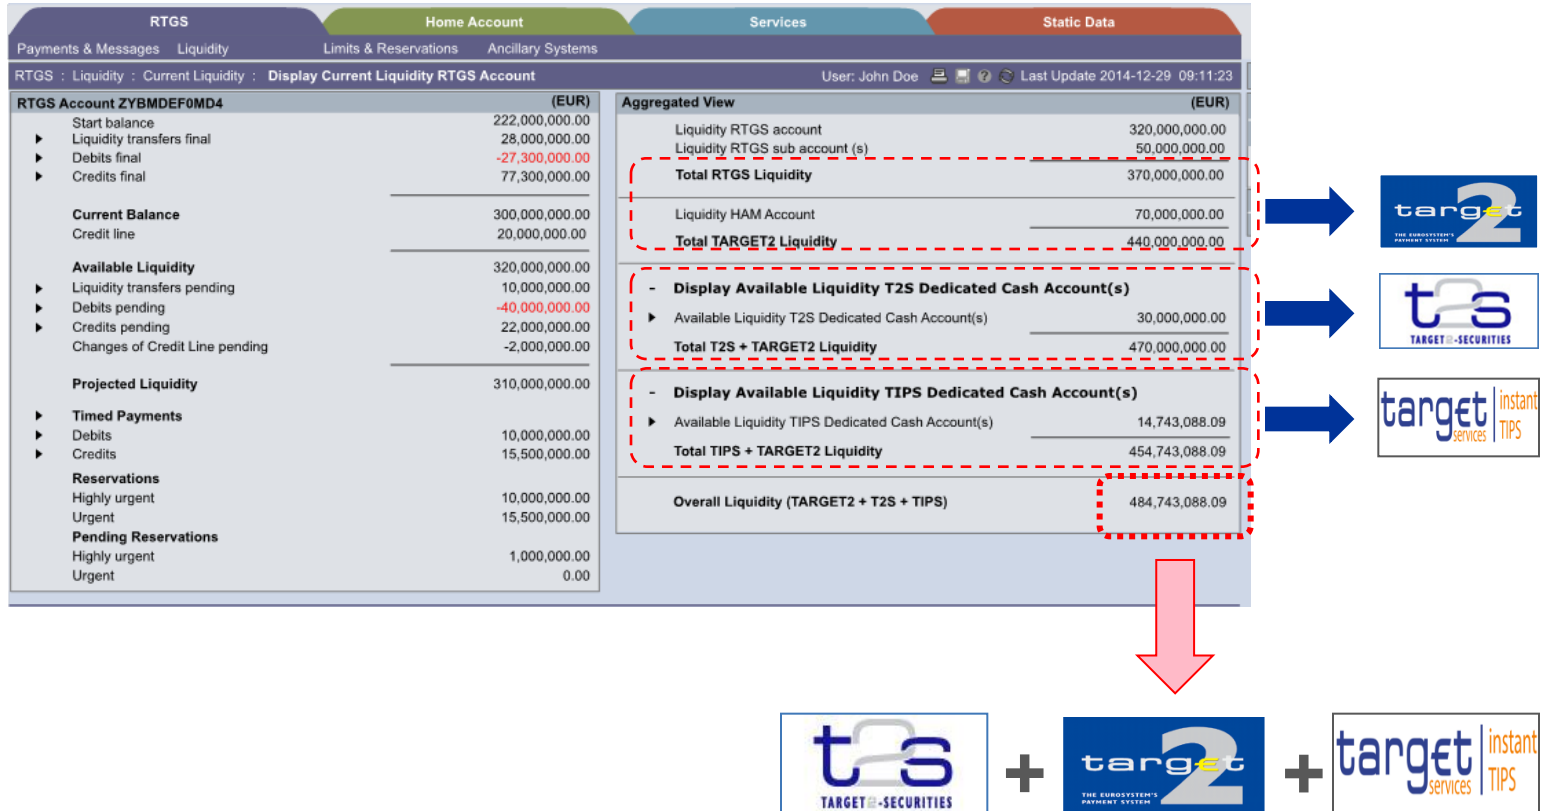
RTGS | Home Account | Services | Static Data

Payments & Messages   Liquidity   Limits & Reservations   Ancillary Systems

RTGS : Liquidity : Current Liquidity : Display Current Liquidity RTGS Account   User: John Doe   Last Update 2014-12-29 09:11:23

RTGS Account ZYBMDEF0MD4 (EUR)

| | |
|---|---|
| Start balance | 222,000,000.00 |
| Liquidity transfers final | 28,000,000.00 |
| Debits final | -27,300,000.00 |
| Credits final | 77,300,000.00 |
| Current Balance | 300,000,000.00 |
| Credit line | 20,000,000.00 |
| Available Liquidity | 320,000,000.00 |
| Liquidity transfers pending | 10,000,000.00 |
| Debits pending | -40,000,000.00 |
| Credits pending | 22,000,000.00 |
| Changes of Credit Line pending | -2,000,000.00 |
| Projected Liquidity | 310,000,000.00 |
| Timed Payments | |
| Debits | 10,000,000.00 |
| Credits | 15,500,000.00 |
| Reservations | |
| Highly urgent | 10,000,000.00 |
| Urgent | 15,500,000.00 |
| Pending Reservations | |
| Highly urgent | 1,000,000.00 |
| Urgent | 0.00 |

Aggregated View (EUR)

| | |
|---|---|
| Liquidity RTGS account | 320,000,000.00 |
| Liquidity RTGS sub account (s) | 50,000,000.00 |
| Total RTGS Liquidity | 370,000,000.00 |
| Liquidity HAM Account | 70,000,000.00 |
| Total TARGET2 Liquidity | 440,000,000.00 |
| - Display Available Liquidity T2S Dedicated Cash Account(s) | |
| Available Liquidity T2S Dedicated Cash Account(s) | 30,000,000.00 |
| Total T2S + TARGET2 Liquidity | 470,000,000.00 |
| - Display Available Liquidity TIPS Dedicated Cash Account(s) | |
| Available Liquidity TIPS Dedicated Cash Account(s) | 14,743,088.09 |
| Total TIPS + TARGET2 Liquidity | 454,743,088.09 |
| Overall Liquidity (TARGET2 + T2S + TIPS) | 484,743,088.09 |

target2 THE EUROSYSTEM'S PAYMENT SYSTEM

t2s TARGET2-SECURITIES

target services instant TIPS

t2s TARGET2-SECURITIES + target2 THE EUROSYSTEM'S PAYMENT SYSTEM + target services instant TIPS